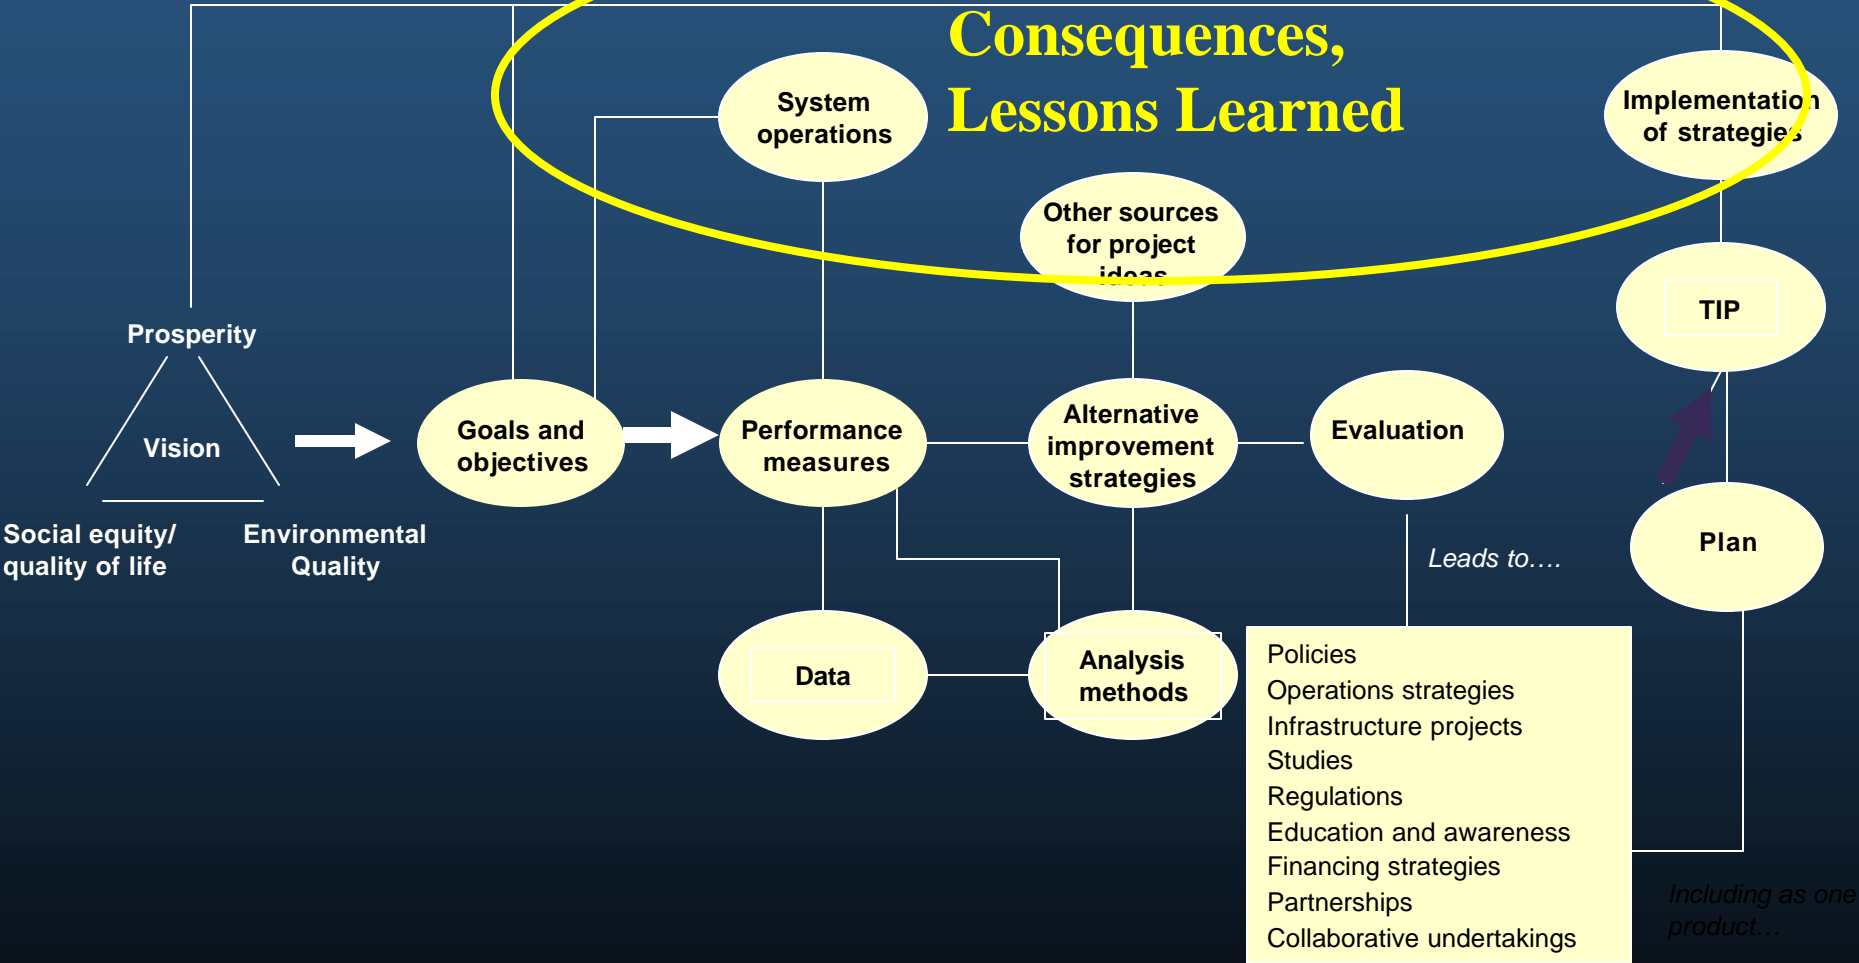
Consequences,
Lessons Learned

System operations

Implementation of strategies

Other sources for project ideas

TIP

Prosperity

Vision

Social equity/ quality of life

Environmental Quality

Goals and objectives

Performance measures

Alternative improvement strategies

Evaluation

Plan

Leads to….

Data

Analysis methods

Policies
Operations strategies
Infrastructure projects
Studies
Regulations
Education and awareness
Financing strategies
Partnerships
Collaborative undertakings

Including as one product…